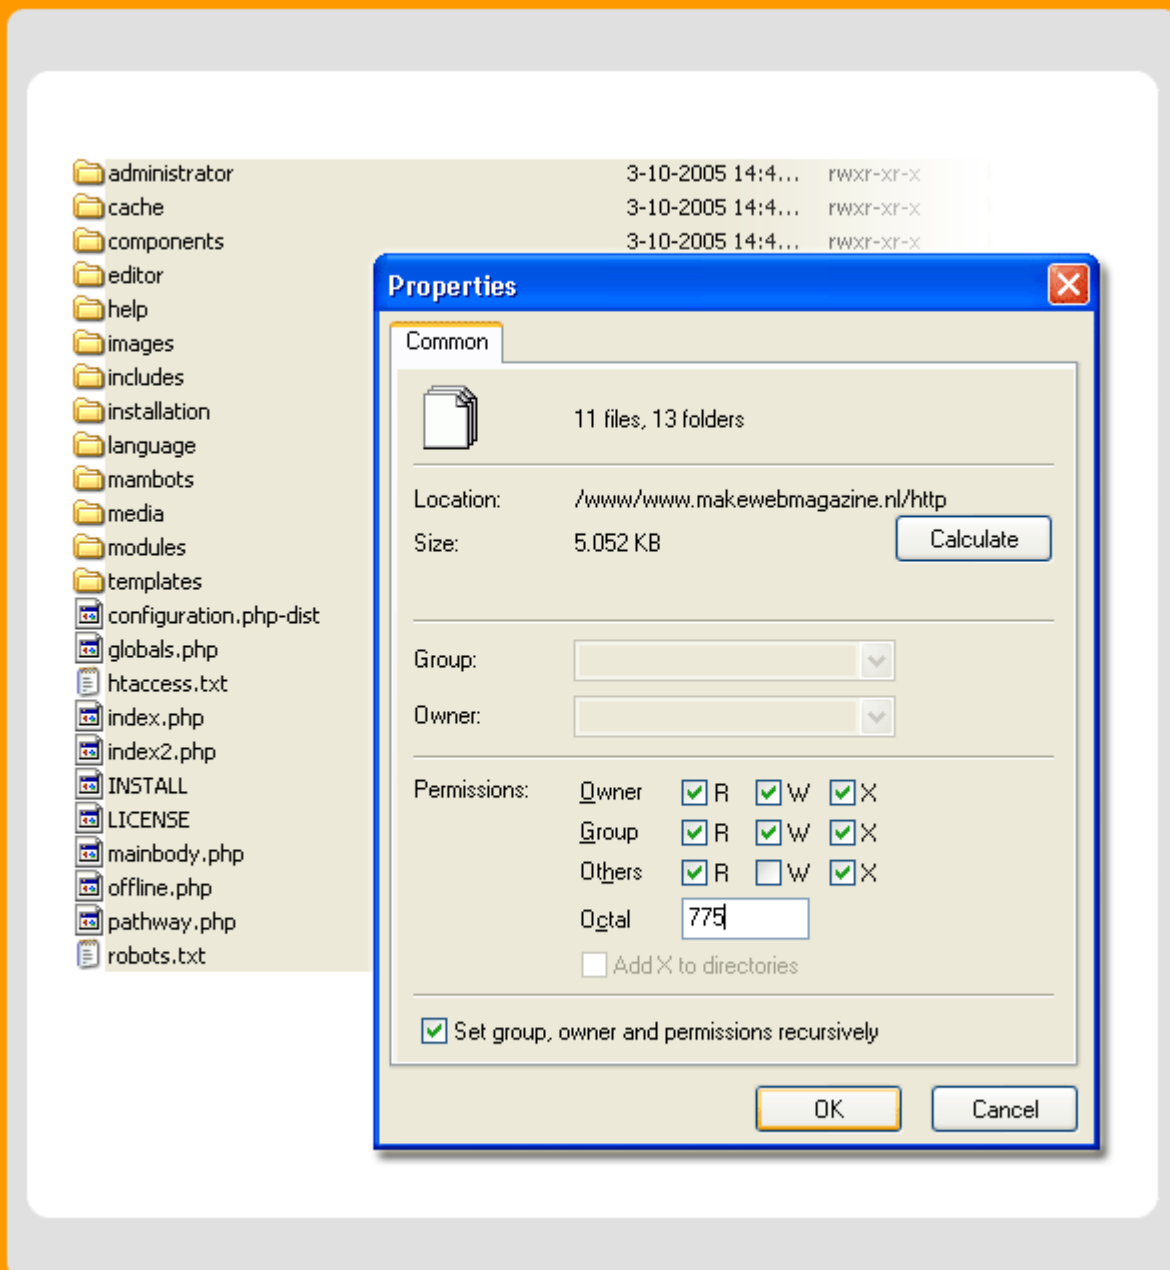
administrator 3-10-2005 14:4... rwxr-xr-x
cache 3-10-2005 14:4... rwxr-xr-x
components 3-10-2005 14:4... rwxr-xr-x
editor
help
images
includes
installation
language
mambots
media
modules
templates
configuration.php-dist
globals.php
htaccess.txt
index.php
index2.php
INSTALL
LICENSE
mainbody.php
offline.php
pathway.php
robots.txt

Properties

Common

11 files, 13 folders

Location: /www/www.makewebmagazine.nl/http
Size: 5.052 KB
Calculate

Group:
Owner:

Permissions: Owner R W X
Group R W X
Others R W X
Octal 775
Add X to directories

Set group, owner and permissions recursively

OK
Cancel